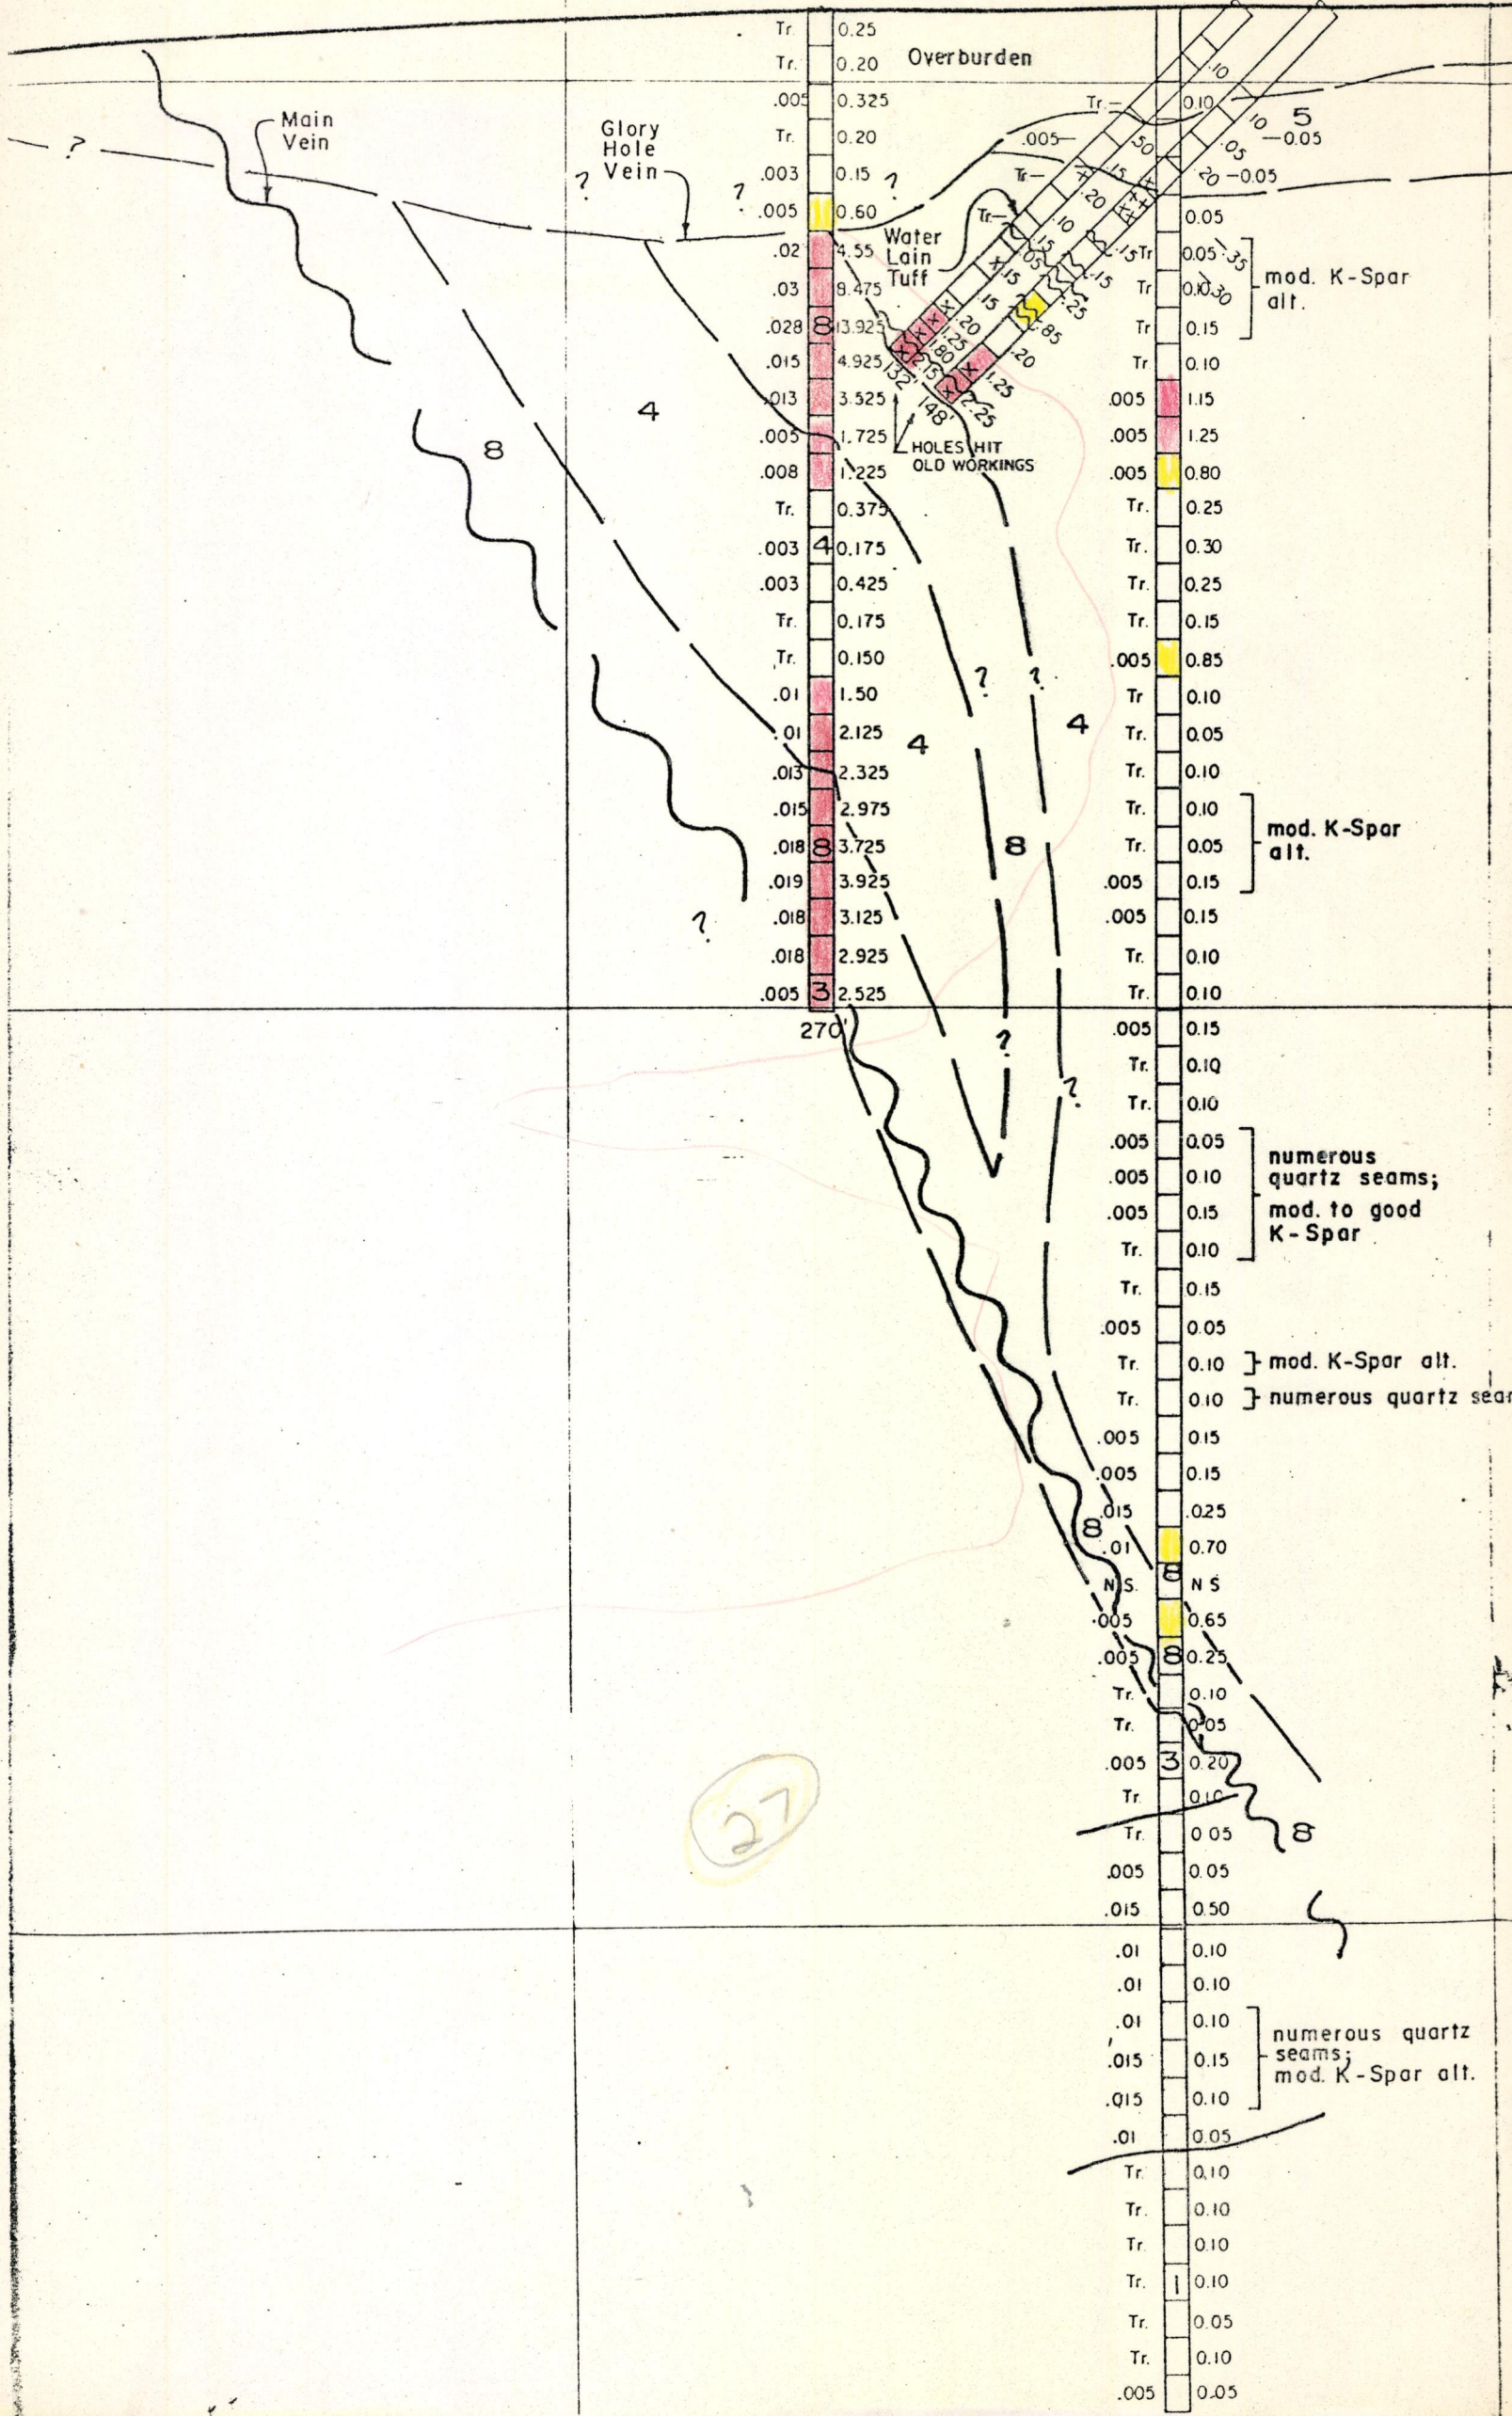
Tr. 0.25
Tr. 0.20 Overburden
.005 0.325
Tr. 0.20
.003 0.15
.005 0.60
.02 4.55
.03 8.475
.028 8 13.925
.015 4.925
.013 3.525
.005 1.725
.008 1.225
Tr. 0.375
.003 4 0.175
.003 0.425
Tr. 0.175
Tr. 0.150
.01 1.50
.01 2.125
.013 2.325
.015 2.975
.018 8 3.725
.019 3.925
.018 3.125
.018 2.925
.005 3 2.525
270'

Main Vein

Glory Hole Vein

?

?

?

?

Water Lain Tuff

HOLES HIT OLD WORKINGS

132'

148'

4

8

4

4

8

?

?

?

?

?

5

.10
.10
.50
.05
.15
.20
.20
.10
.15
.05
.15
.15
.15
.20
1.25
1.80
.85
.25
.25
.15
.20
1.25
2.25
.15
Tr
Tr
Tr
.005
-0.05
-0.05

Tr 0.10
Tr 0.05
Tr 0.05 .35
Tr 0.10 .30
Tr 0.15
Tr 0.10
.005 1.15
.005 1.25
.005 0.80
Tr. 0.25
Tr. 0.30
Tr. 0.25
Tr. 0.15
.005 0.85
Tr 0.10
Tr. 0.05
Tr. 0.10
Tr. 0.10
Tr. 0.05
.005 0.15
.005 0.15
Tr. 0.10
Tr. 0.10
.005 0.15
Tr. 0.10
Tr. 0.10
.005 0.05
.005 0.10
.005 0.15
Tr. 0.10
Tr. 0.15
.005 0.05
Tr. 0.10
Tr. 0.10
.005 0.15
.005 0.15
.015 .025
.01 0.70
N.S. 8 N.S.
.005 0.65
.005 8 0.25
Tr. 0.10
Tr. 0.05
.005 3 0.20
Tr 0.10
Tr. 0.05
.005 0.05
.015 0.50
.01 0.10
.01 0.10
.01 0.10
.015 0.15
.015 0.10
.01 0.05
Tr. 0.10
Tr. 0.10
Tr 0.10
Tr. 1 0.10
Tr. 0.05
Tr. 0.10
.005 0.05

mod. K-Spar alt.

mod. K-Spar alt.

numerous quartz seams;
mod. to good K-Spar

mod. K-Spar alt.
numerous quartz sea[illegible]

8

8

numerous quartz seams;
mod. K-Spar alt.

27